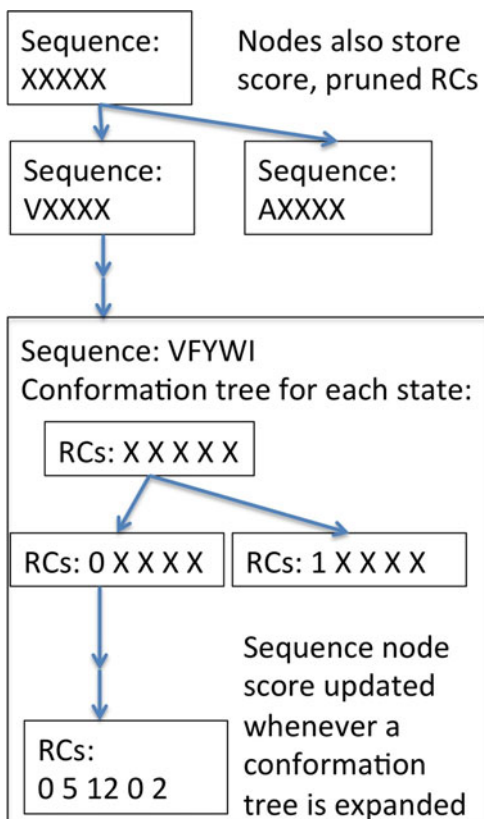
Sequence:
XXXXX

Nodes also store score, pruned RCs

Sequence:
VXXXX

Sequence:
AXXXX

Sequence: VFYWI
Conformation tree for each state:

RCs: X X X X X

RCs: 0 X X X X

RCs: 1 X X X X

RCs:
0 5 12 0 2

Sequence node score updated whenever a conformation tree is expanded